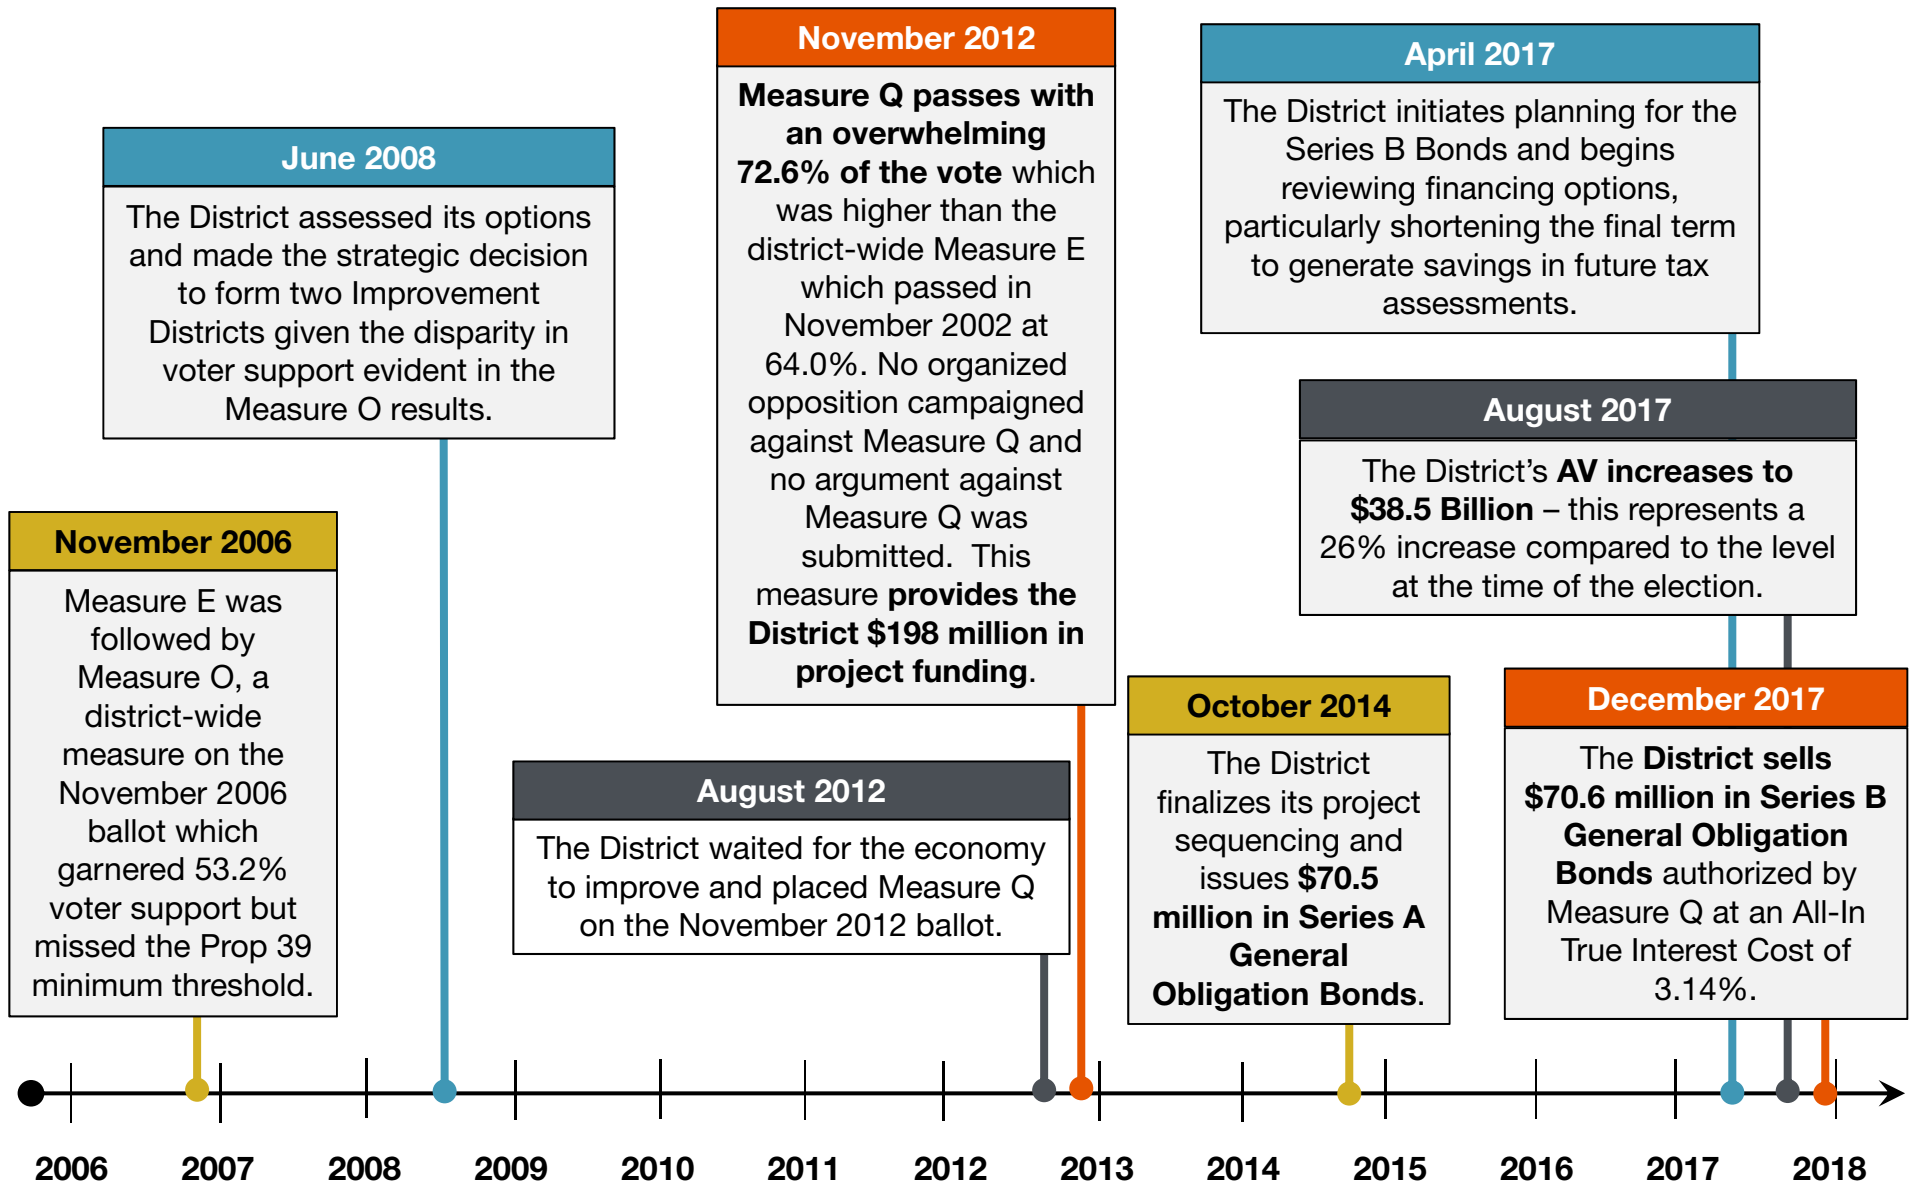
November 2006

Measure E was followed by Measure O, a district-wide measure on the November 2006 ballot which garnered 53.2% voter support but missed the Prop 39 minimum threshold.

June 2008

The District assessed its options and made the strategic decision to form two Improvement Districts given the disparity in voter support evident in the Measure O results.

August 2012

The District waited for the economy to improve and placed Measure Q on the November 2012 ballot.

November 2012

Measure Q passes with an overwhelming 72.6% of the vote which was higher than the district-wide Measure E which passed in November 2002 at 64.0%. No organized opposition campaigned against Measure Q and no argument against Measure Q was submitted. This measure provides the District $198 million in project funding.

October 2014

The District finalizes its project sequencing and issues $70.5 million in Series A General Obligation Bonds.

April 2017

The District initiates planning for the Series B Bonds and begins reviewing financing options, particularly shortening the final term to generate savings in future tax assessments.

August 2017

The District’s AV increases to $38.5 Billion – this represents a 26% increase compared to the level at the time of the election.

December 2017

The District sells $70.6 million in Series B General Obligation Bonds authorized by Measure Q at an All-In True Interest Cost of 3.14%.

2006 2007 2008 2009 2010 2011 2012 2013 2014 2015 2016 2017 2018